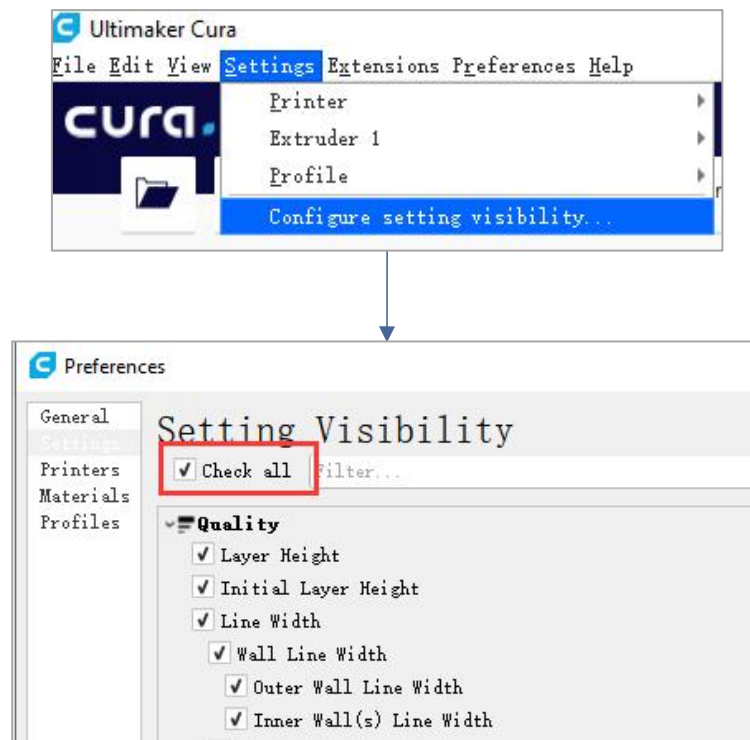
Ultimaker Cura
File Edit View Settings Extensions Preferences Help
cura.
Printer
Extruder 1
Profile
Configure setting visibility...

Preferences
General
Settings
Printers
Materials
Profiles
Setting Visibility
Check all
Filter...
Quality
Layer Height
Initial Layer Height
Line Width
Wall Line Width
Outer Wall Line Width
Inner Wall(s) Line Width